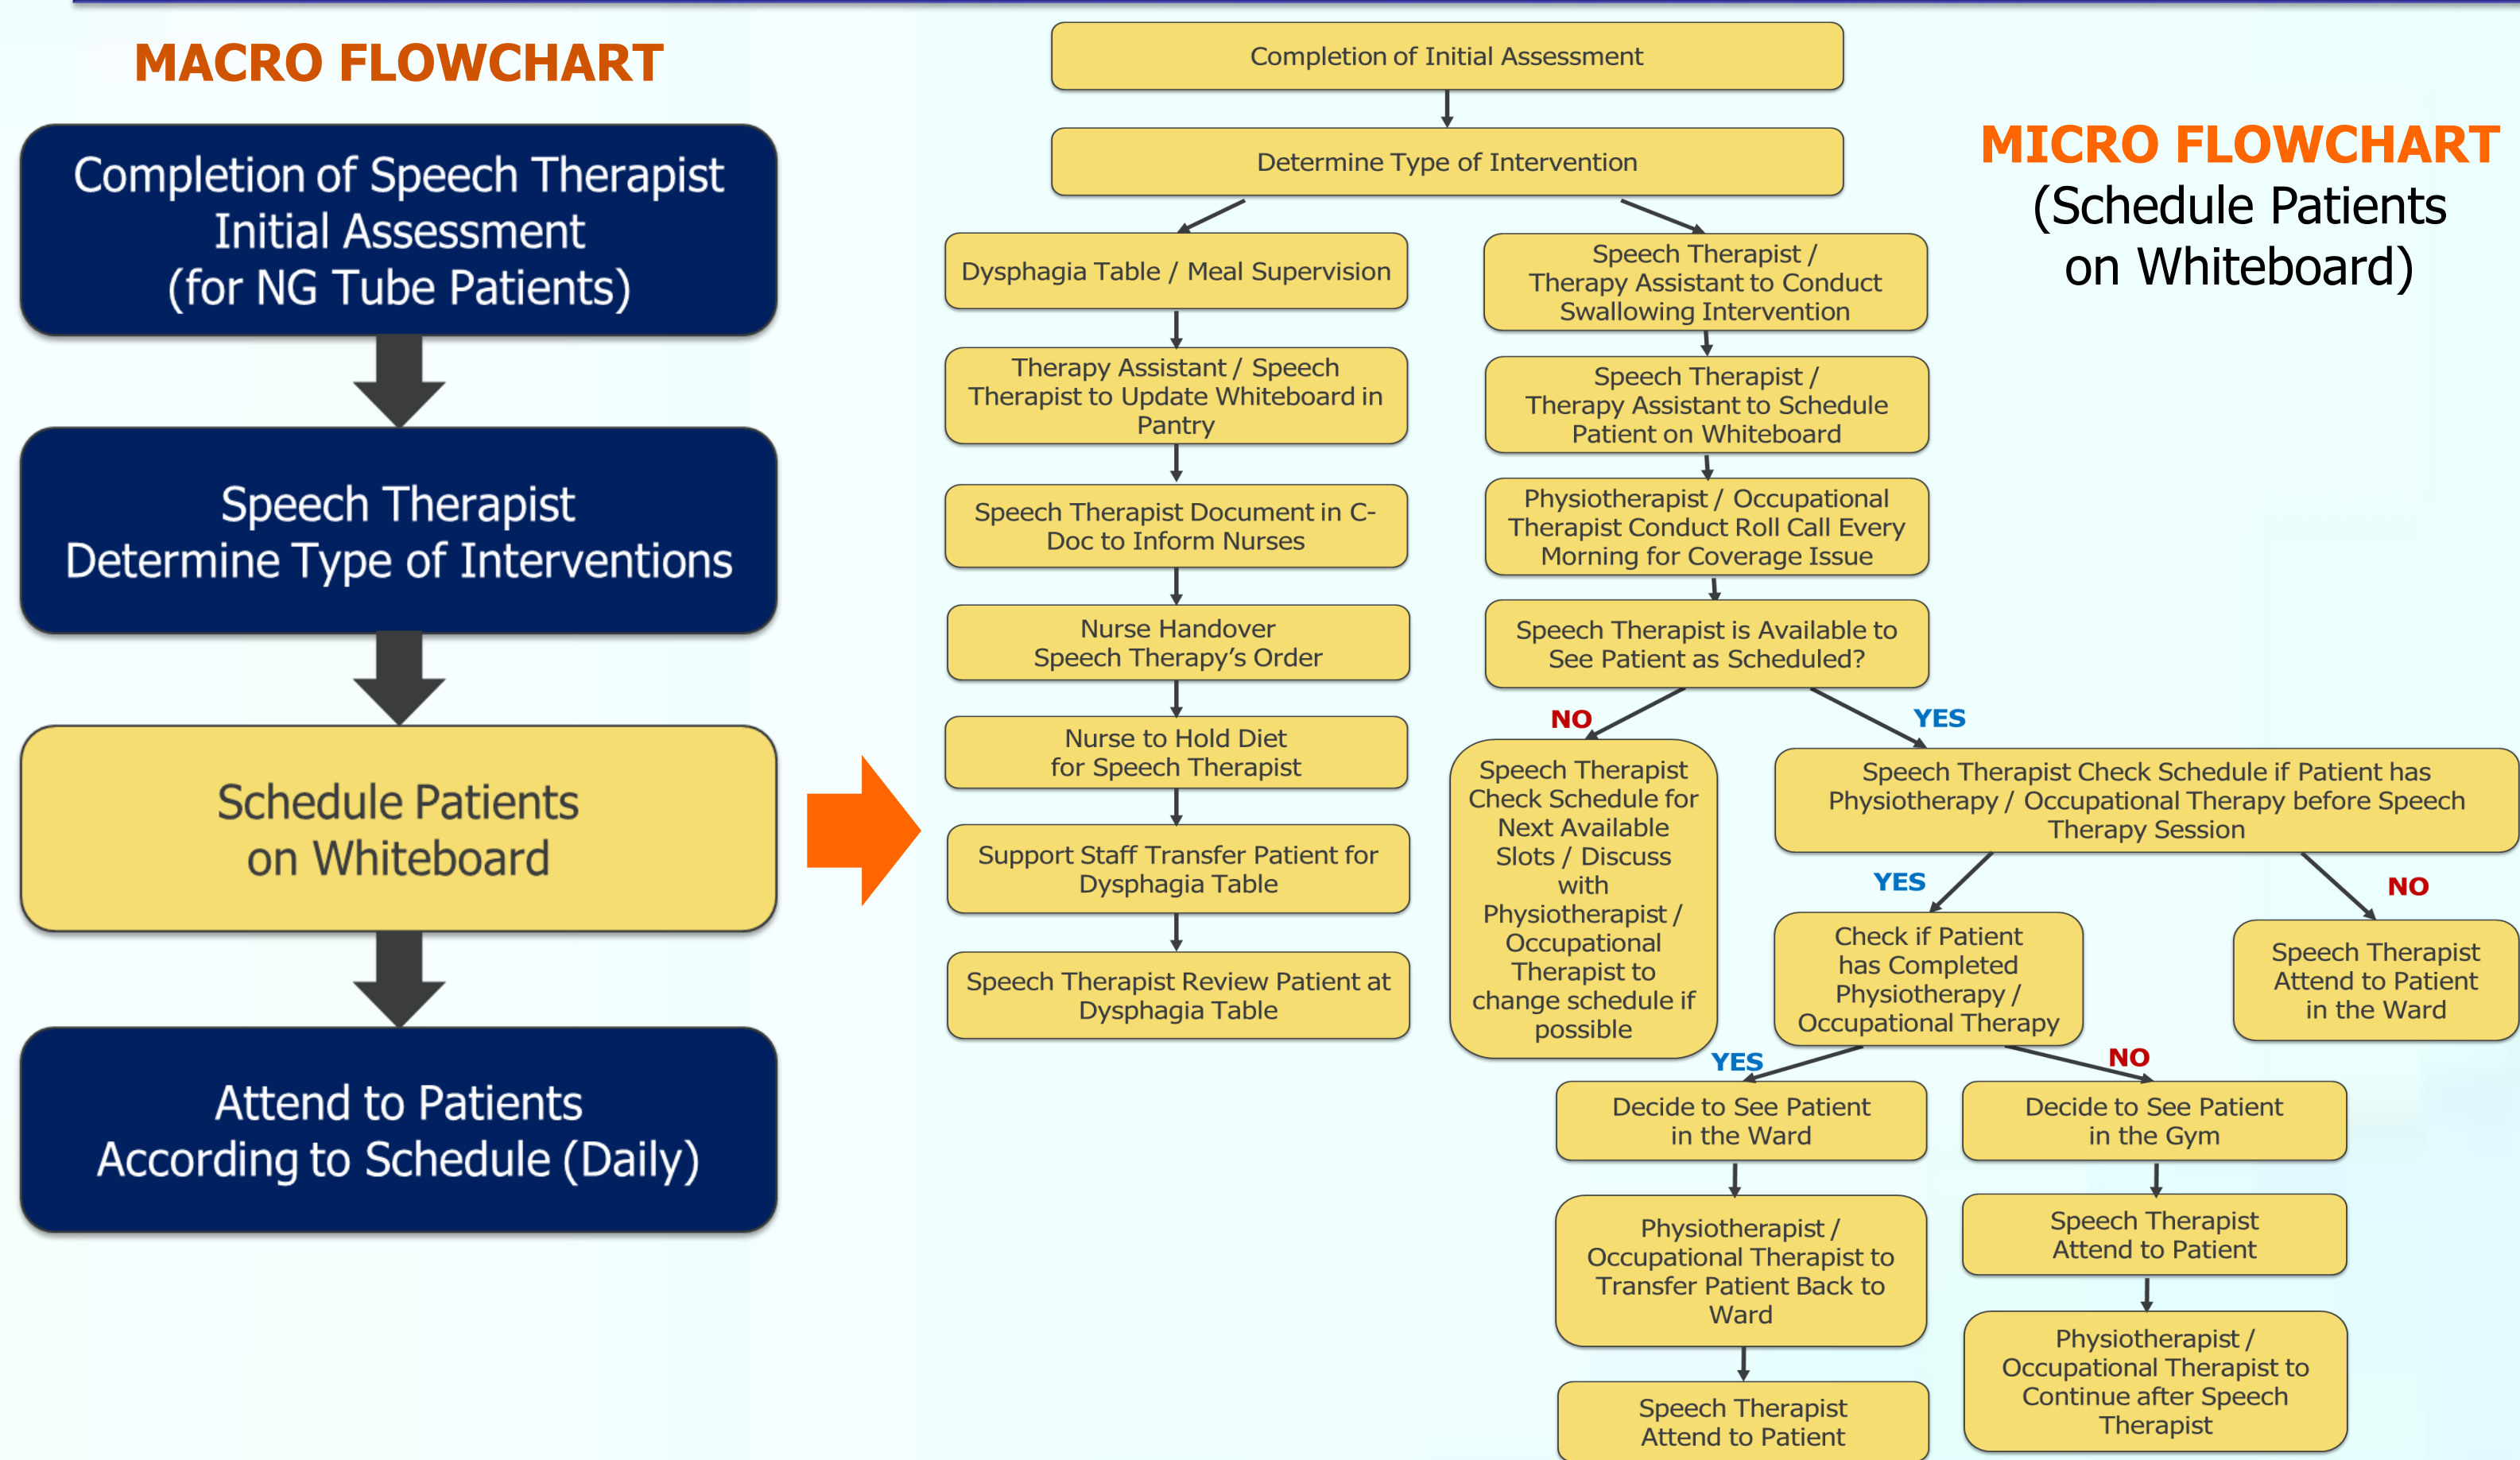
MACRO FLOWCHART

Completion of Speech Therapist Initial Assessment (for NG Tube Patients)

Speech Therapist Determine Type of Interventions

Schedule Patients on Whiteboard

Attend to Patients According to Schedule (Daily)

MICRO FLOWCHART (Schedule Patients on Whiteboard)

Completion of Initial Assessment

Determine Type of Intervention

Dysphagia Table / Meal Supervision

Therapy Assistant / Speech Therapist to Update Whiteboard in Pantry

Speech Therapist Document in C-Doc to Inform Nurses

Nurse Handover Speech Therapy's Order

Nurse to Hold Diet for Speech Therapist

Support Staff Transfer Patient for Dysphagia Table

Speech Therapist Review Patient at Dysphagia Table

Speech Therapist / Therapy Assistant to Conduct Swallowing Intervention

Speech Therapist / Therapy Assistant to Schedule Patient on Whiteboard

Physiotherapist / Occupational Therapist Conduct Roll Call Every Morning for Coverage Issue

Speech Therapist is Available to See Patient as Scheduled?

NO

YES

Speech Therapist Check Schedule for Next Available Slots / Discuss with Physiotherapist / Occupational Therapist to change schedule if possible

Speech Therapist Check Schedule if Patient has Physiotherapy / Occupational Therapy before Speech Therapy Session

YES

NO

Check if Patient has Completed Physiotherapy / Occupational Therapy

Speech Therapist Attend to Patient in the Ward

YES

NO

Decide to See Patient in the Ward

Decide to See Patient in the Gym

Physiotherapist / Occupational Therapist to Transfer Patient Back to Ward

Speech Therapist Attend to Patient

Speech Therapist Attend to Patient

Physiotherapist / Occupational Therapist to Continue after Speech Therapist